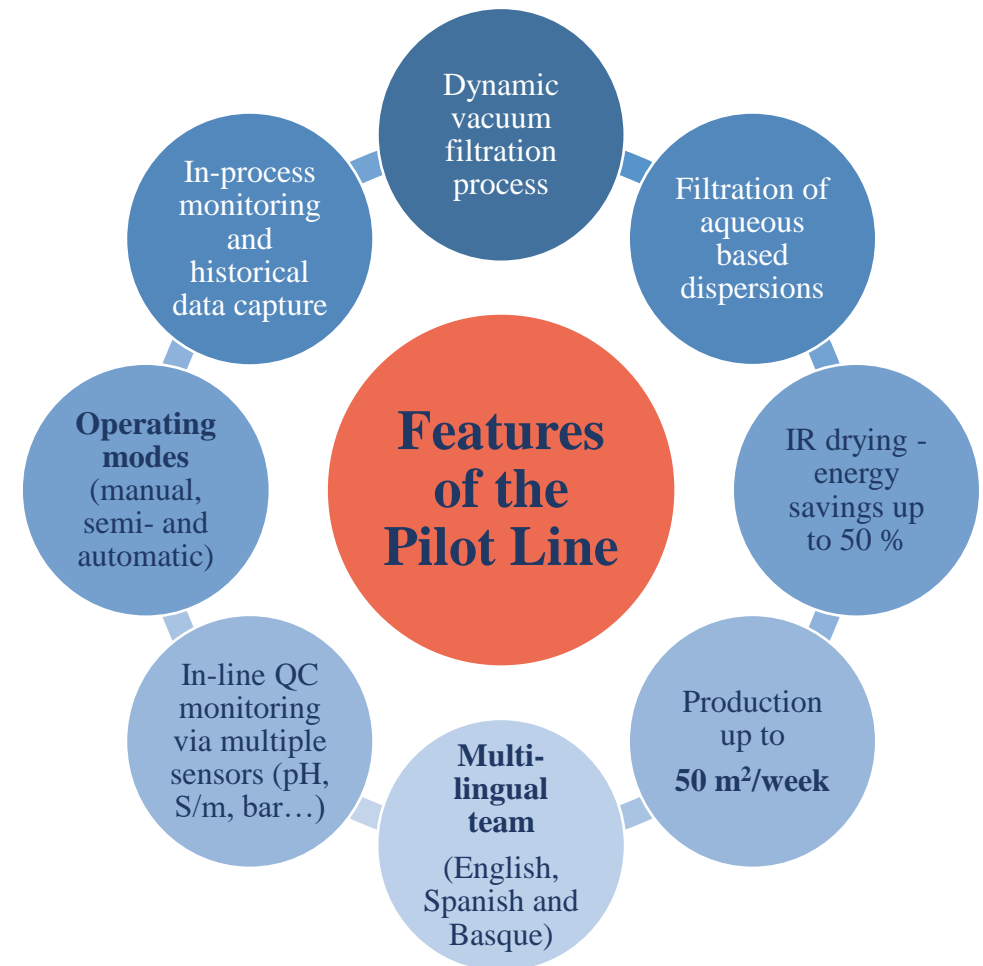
Features of the Pilot Line

Dynamic vacuum filtration process

Filtration of aqueous based dispersions

IR drying - energy savings up to 50 %

Production up to **50 m$^2$/week**

**Multi-lingual team** (English, Spanish and Basque)

In-line QC monitoring via multiple sensors (pH, S/m, bar…)

**Operating modes** (manual, semi- and automatic)

In-process monitoring and historical data capture